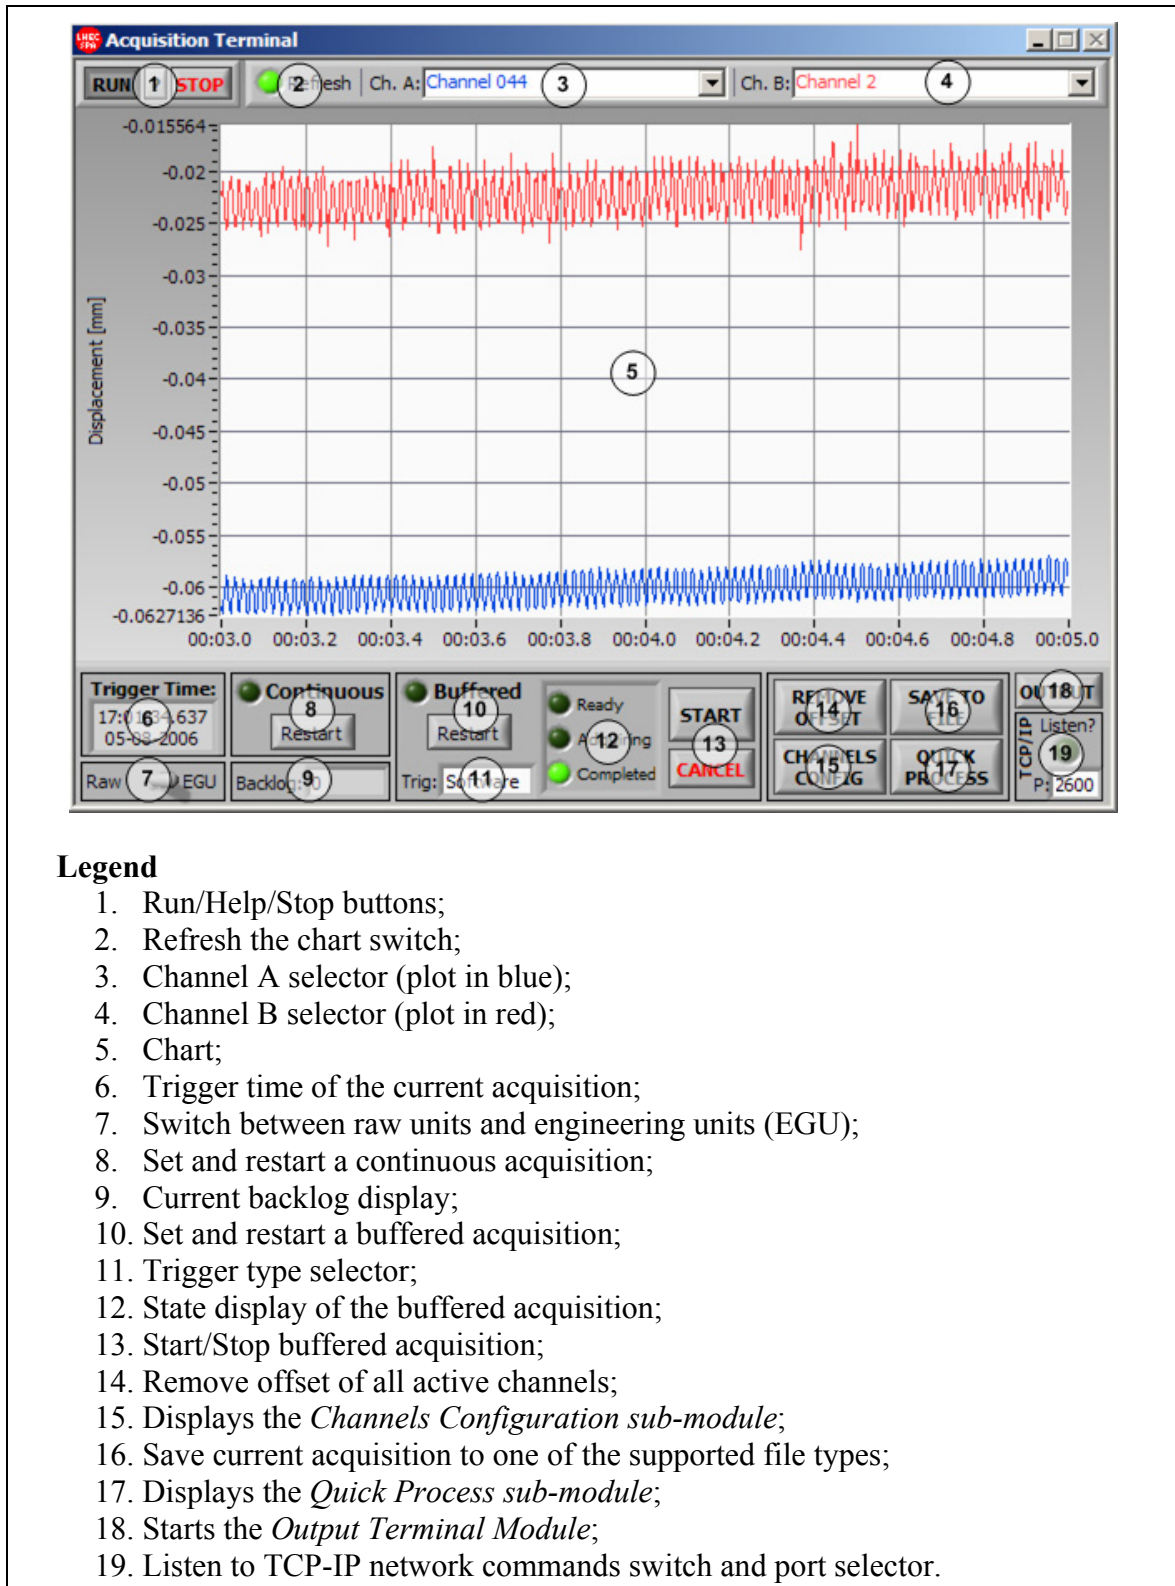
Acquisition Terminal

RUN 1 STOP 2 Refresh Ch. A: Channel 044 3 Ch. B: Channel 2 4

-0.015564
-0.02
-0.025
-0.03
-0.035
-0.04
-0.045
-0.05
-0.055
-0.06
-0.0627136

Displacement [mm]

5

00:03.0 00:03.2 00:03.4 00:03.6 00:03.8 00:04.0 00:04.2 00:04.4 00:04.6 00:04.8 00:05.0

Trigger Time: 17:0 6 4.637 05-08-2006 Raw 7 EGU

Continuous 8 Restart Backlog: 9

Buffered 10 Restart Trig: So 11 are

Ready A 12 ing Completed

START 13 CANCEL

RE 14 VE OFFSET SAVE TO 16 FILE CH 15 ELS CONFIG QU 17 K PROCESS

OU 18 T TCP/IP Listen? 19 P: 2600

Legend
1. Run/Help/Stop buttons;
2. Refresh the chart switch;
3. Channel A selector (plot in blue);
4. Channel B selector (plot in red);
5. Chart;
6. Trigger time of the current acquisition;
7. Switch between raw units and engineering units (EGU);
8. Set and restart a continuous acquisition;
9. Current backlog display;
10. Set and restart a buffered acquisition;
11. Trigger type selector;
12. State display of the buffered acquisition;
13. Start/Stop buffered acquisition;
14. Remove offset of all active channels;
15. Displays the *Channels Configuration sub-module*;
16. Save current acquisition to one of the supported file types;
17. Displays the *Quick Process sub-module*;
18. Starts the *Output Terminal Module*;
19. Listen to TCP-IP network commands switch and port selector.